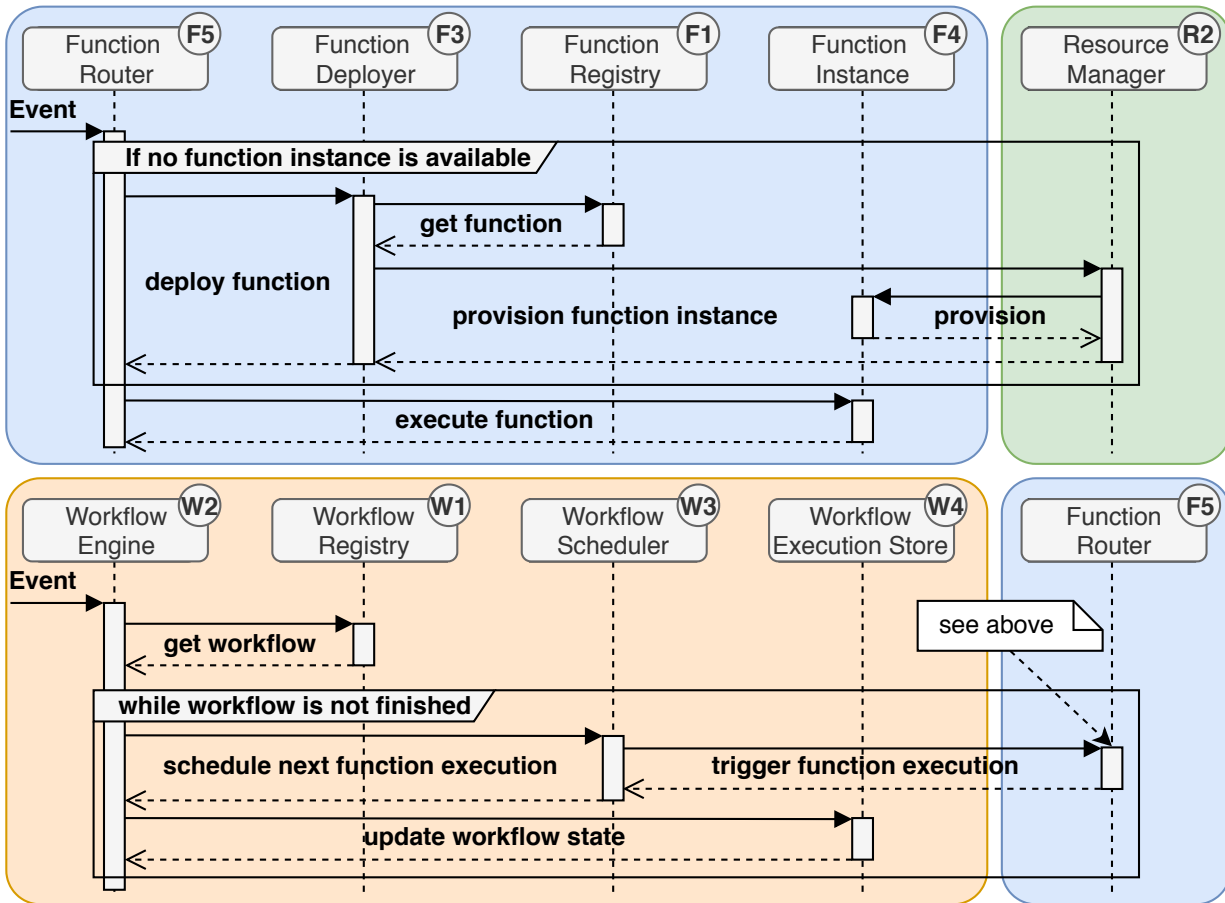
Function Router F5
Function Deployer F3
Function Registry F1
Function Instance F4
Resource Manager R2

Event

If no function instance is available

get function

deploy function

provision function instance

provision

execute function

Workflow Engine W2
Workflow Registry W1
Workflow Scheduler W3
Workflow Execution Store W4
Function Router F5

Event

see above

get workflow

while workflow is not finished

schedule next function execution

trigger function execution

update workflow state